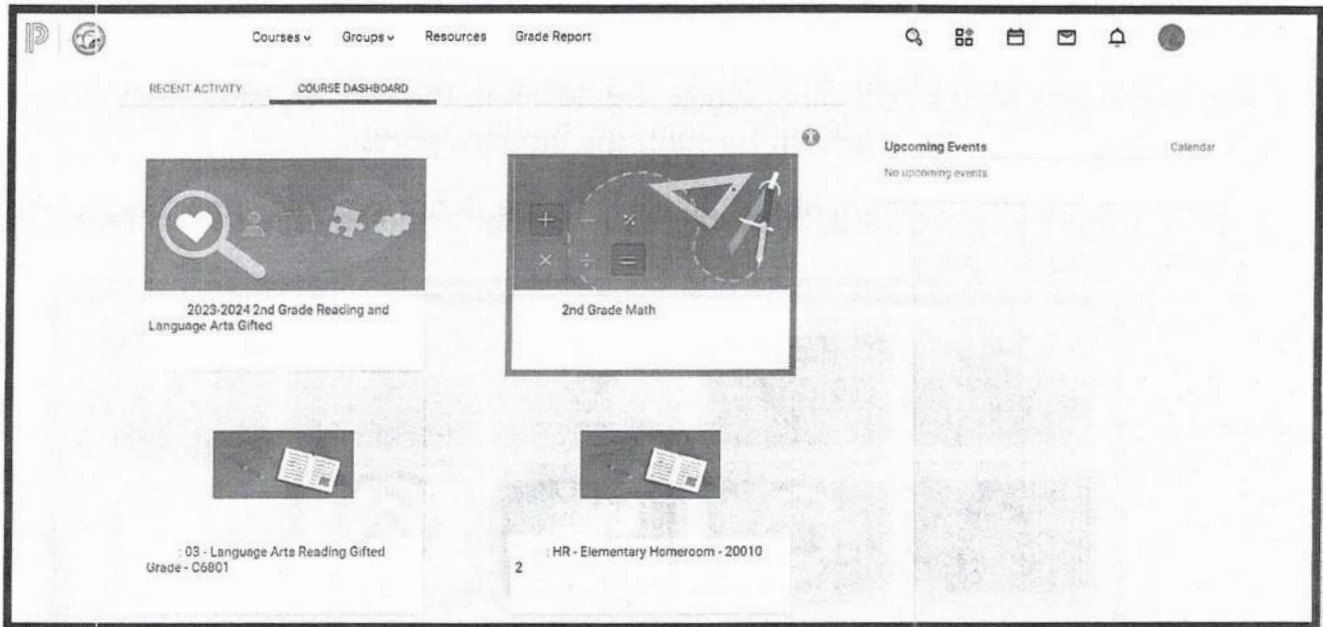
Courses ⌄ Groups ⌄ Resources Grade Report

RECENT ACTIVITY COURSE DASHBOARD

Upcoming Events Calendar

No upcoming events

2023-2024 2nd Grade Reading and Language Arts Gifted

2nd Grade Math

: 03 - Language Arts Reading Gifted Grade - C6801

: HR - Elementary Homeroom - 20010 2